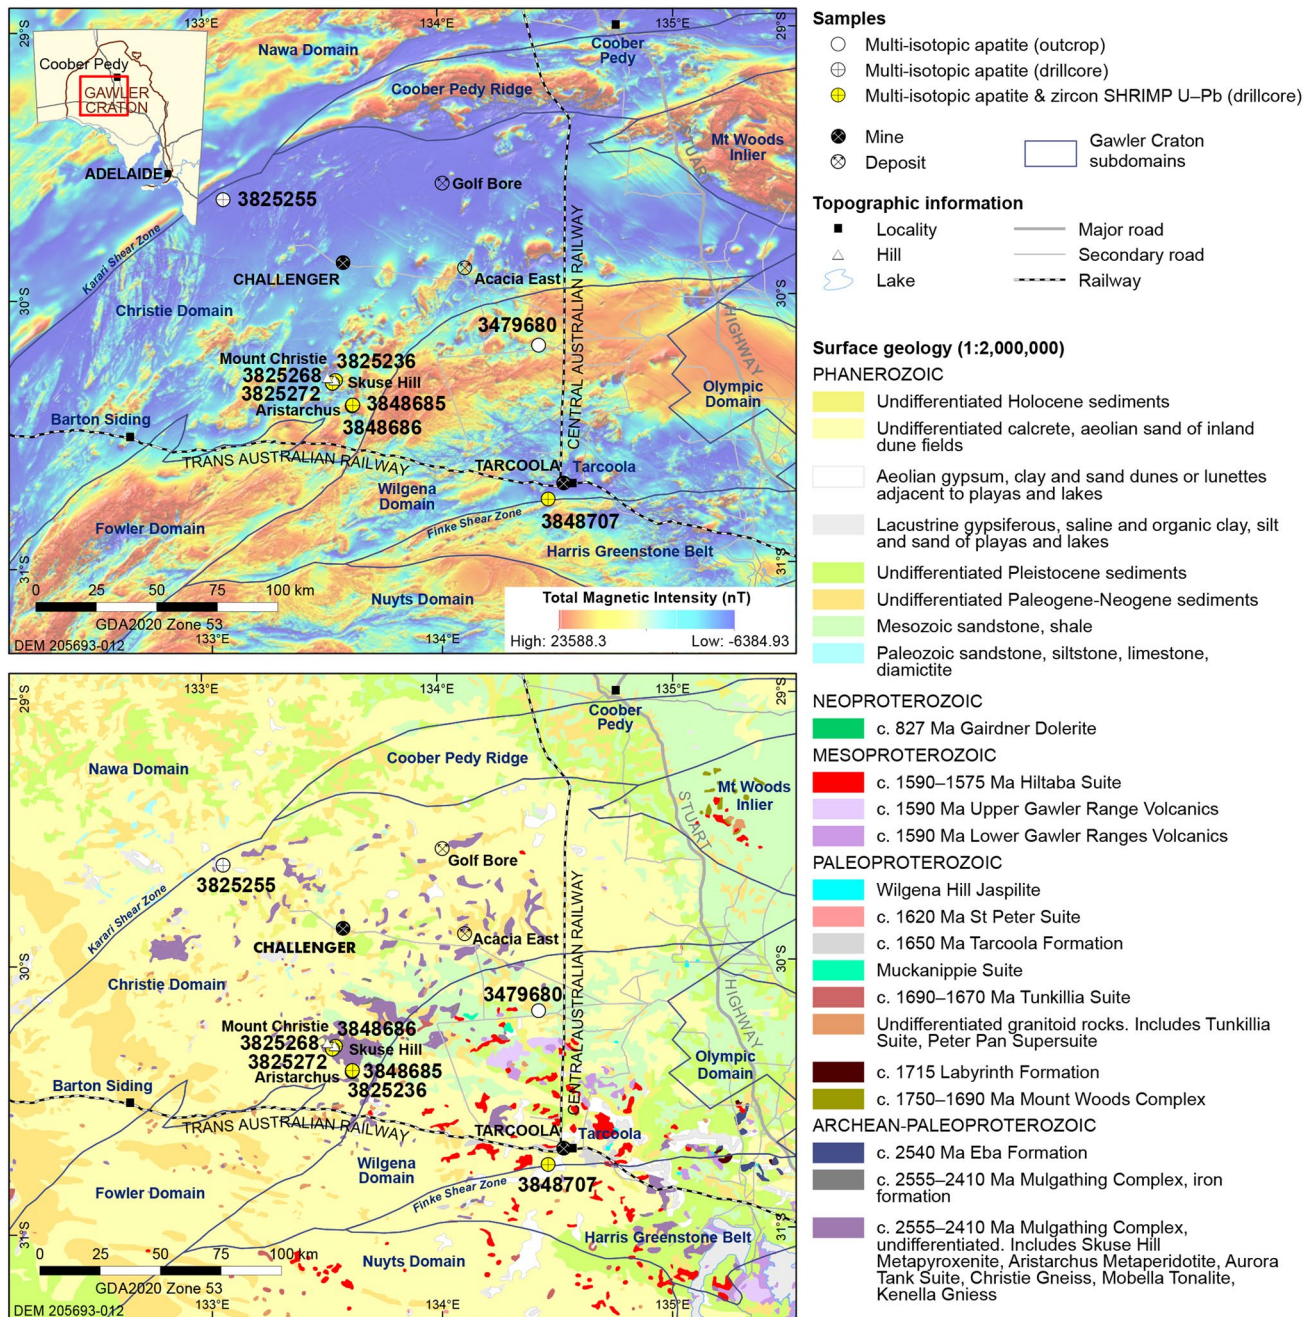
133°E 134°E 135°E
29°S
Coober Pedy
GAWLER CRATON
ADELAIDE
Nawa Domain
Coober Pedy
Coober Pedy Ridge
Mt Woods Inlier
STUART
3825255
Golf Bore
Karari Shear Zone
CHALLENGER
Acacia East
CENTRAL AUSTRALIAN RAILWAY
30°S
Christie Domain
3479680
HIGHWAY
Mount Christie 3825236
3825268 Skuse Hill
3825272
Aristarchus 3848685
3848686
Olympic Domain
Barton Siding
TRANS AUSTRALIAN RAILWAY
TARCOOLA Tarcoola
Wilgena Domain
Finke Shear Zone
3848707
Fowler Domain
Harris Greenstone Belt
31°S
0 25 50 75 100 km
GDA2020 Zone 53
DEM 205693-012
Nuyts Domain
Total Magnetic Intensity (nT)
High: 23588.3 Low: -6384.93

133°E 134°E 135°E
29°S
Coober Pedy
Nawa Domain
Coober Pedy Ridge
Mt Woods Inlier
STUART
3825255
Golf Bore
Karari Shear Zone
CHALLENGER
Acacia East
CENTRAL AUSTRALIAN RAILWAY
30°S
Christie Domain
3479680
HIGHWAY
Mount Christie 3848686
3825268 Skuse Hill
3825272
Aristarchus 3848685
3825236
Olympic Domain
Barton Siding
TRANS AUSTRALIAN RAILWAY
TARCOOLA Tarcoola
Wilgena Domain
Finke Shear Zone
3848707
Fowler Domain
Harris Greenstone Belt
31°S
0 25 50 75 100 km
GDA2020 Zone 53
DEM 205693-012
Nuyts Domain

Samples
Multi-isotopic apatite (outcrop)
Multi-isotopic apatite (drillcore)
Multi-isotopic apatite & zircon SHRIMP U–Pb (drillcore)
Mine
Deposit
Gawler Craton subdomains

Topographic information
Locality
Hill
Lake
Major road
Secondary road
Railway

Surface geology (1:2,000,000)
PHANEROZOIC
Undifferentiated Holocene sediments
Undifferentiated calcrete, aeolian sand of inland dune fields
Aeolian gypsum, clay and sand dunes or lunettes adjacent to playas and lakes
Lacustrine gypsiferous, saline and organic clay, silt and sand of playas and lakes
Undifferentiated Pleistocene sediments
Undifferentiated Paleogene-Neogene sediments
Mesozoic sandstone, shale
Paleozoic sandstone, siltstone, limestone, diamictite
NEOPROTEROZOIC
c. 827 Ma Gairdner Dolerite
MESOPROTEROZOIC
c. 1590–1575 Ma Hiltaba Suite
c. 1590 Ma Upper Gawler Range Volcanics
c. 1590 Ma Lower Gawler Ranges Volcanics
PALEOPROTEROZOIC
Wilgena Hill Jaspilite
c. 1620 Ma St Peter Suite
c. 1650 Ma Tarcoola Formation
Muckanippie Suite
c. 1690–1670 Ma Tunkillia Suite
Undifferentiated granitoid rocks. Includes Tunkillia Suite, Peter Pan Supersuite
c. 1715 Labyrinth Formation
c. 1750–1690 Ma Mount Woods Complex
ARCHEAN-PALEOPROTEROZOIC
c. 2540 Ma Eba Formation
c. 2555–2410 Ma Mulgathing Complex, iron formation
c. 2555–2410 Ma Mulgathing Complex, undifferentiated. Includes Skuse Hill Metapyroxenite, Aristarchus Metaperidotite, Aurora Tank Suite, Christie Gneiss, Mobella Tonalite, Kenella Gniess